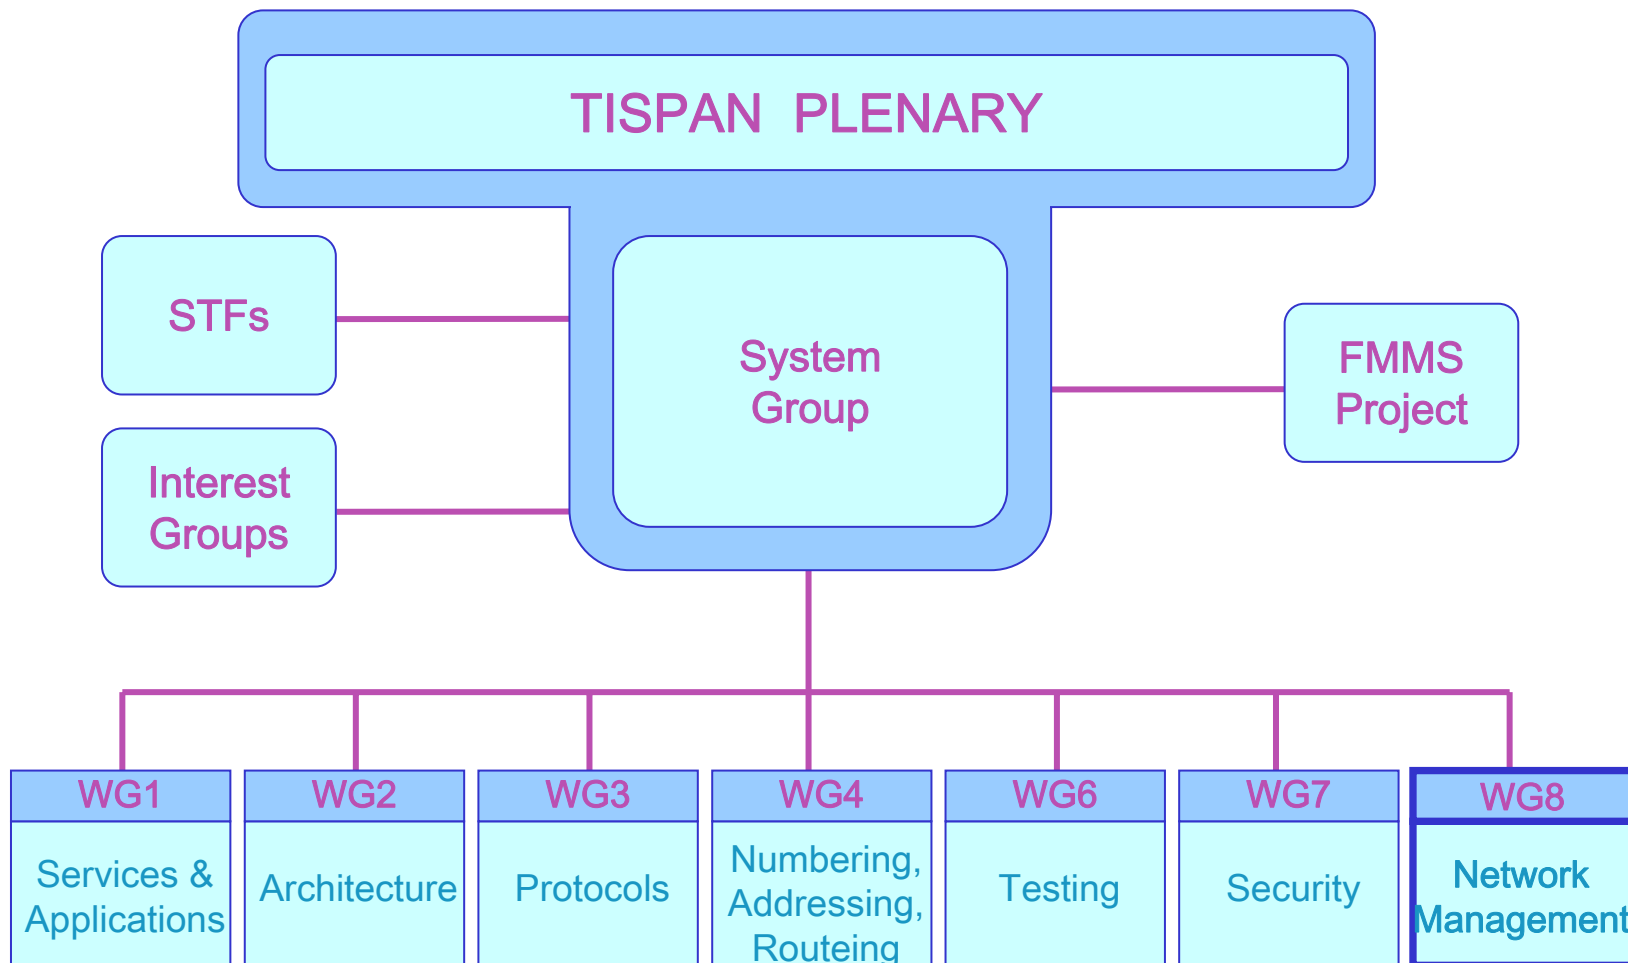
TISPAN PLENARY

STFs

Interest Groups

System Group

FMMS Project

WG1
Services & Applications

WG2
Architecture

WG3
Protocols

WG4
Numbering, Addressing, Routeing

WG6
Testing

WG7
Security

WG8
Network Management